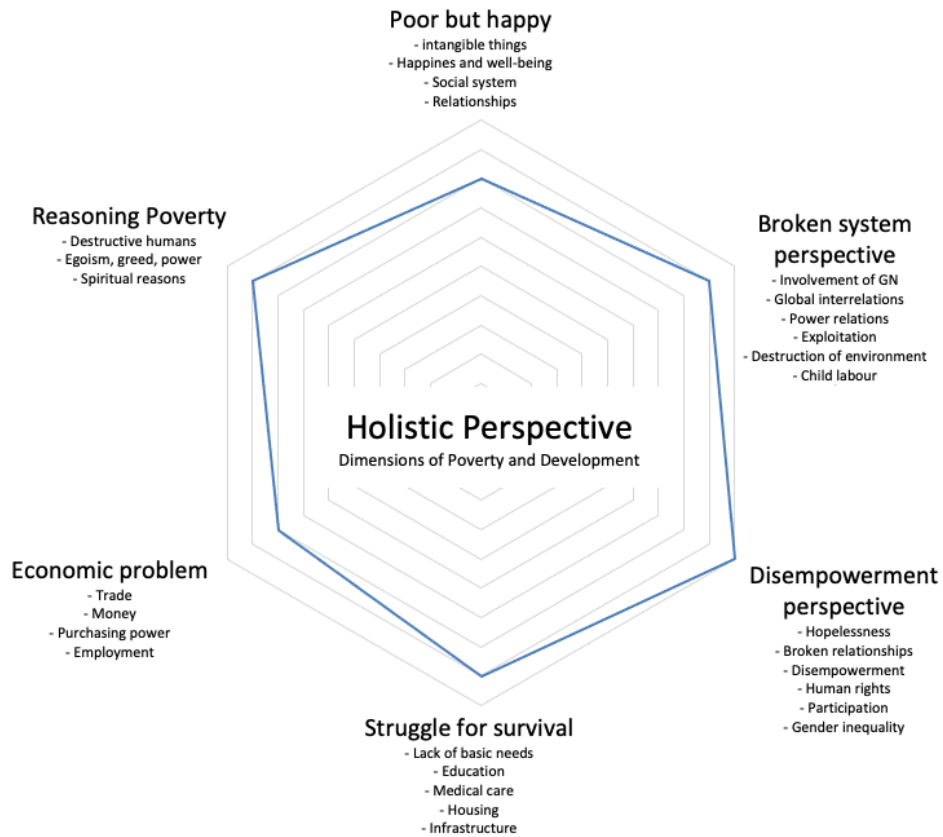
Poor but happy
- intangible things
- Happines and well-being
- Social system
- Relationships

Reasoning Poverty
- Destructive humans
- Egoism, greed, power
- Spiritual reasons

Broken system perspective
- Involvement of GN
- Global interrelations
- Power relations
- Exploitation
- Destruction of environment
- Child labour

Holistic Perspective
Dimensions of Poverty and Development

Economic problem
- Trade
- Money
- Purchasing power
- Employment

Disempowerment perspective
- Hopelessness
- Broken relationships
- Disempowerment
- Human rights
- Participation
- Gender inequality

Struggle for survival
- Lack of basic needs
- Education
- Medical care
- Housing
- Infrastructure